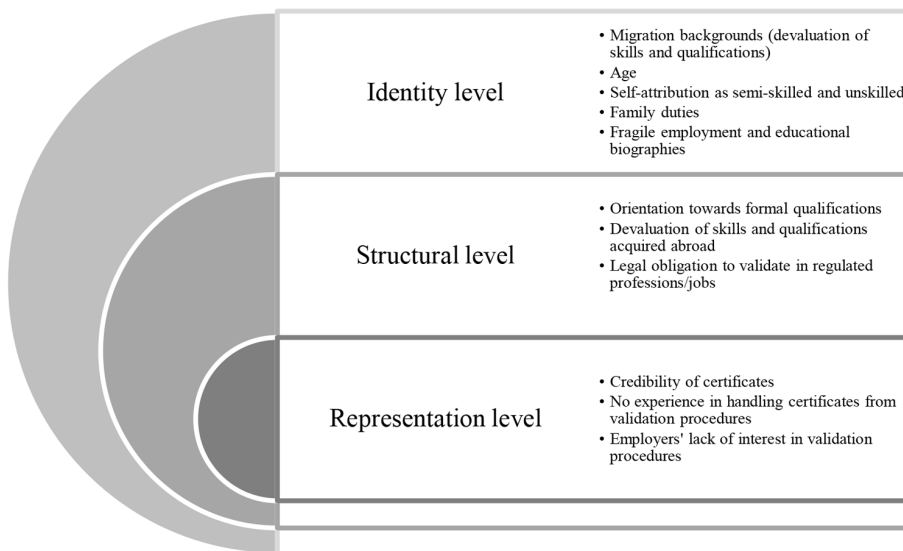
Identity level

• Migration backgrounds (devaluation of skills and qualifications)
• Age
• Self-attribution as semi-skilled and unskilled
• Family duties
• Fragile employment and educational biographies

Structural level

• Orientation towards formal qualifications
• Devaluation of skills and qualifications acquired abroad
• Legal obligation to validate in regulated professions/jobs

Representation level

• Credibility of certificates
• No experience in handling certificates from validation procedures
• Employers' lack of interest in validation procedures